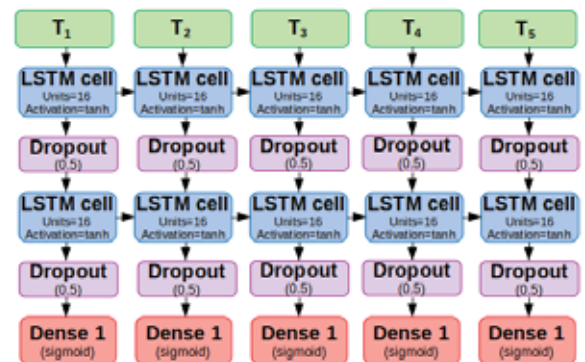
$T_1$

LSTM cell
Units=16
Activation=tanh

Dropout
(0,5)

LSTM cell
Units=16
Activation=tanh

Dropout
(0,5)

Dense 1
(sigmoid)

$T_2$

LSTM cell
Units=16
Activation=tanh

Dropout
(0,5)

LSTM cell
Units=16
Activation=tanh

Dropout
(0,5)

Dense 1
(sigmoid)

$T_3$

LSTM cell
Units=16
Activation=tanh

Dropout
(0,5)

LSTM cell
Units=16
Activation=tanh

Dropout
(0,5)

Dense 1
(sigmoid)

$T_4$

LSTM cell
Units=16
Activation=tanh

Dropout
(0,5)

LSTM cell
Units=16
Activation=tanh

Dropout
(0,5)

Dense 1
(sigmoid)

$T_5$

LSTM cell
Units=16
Activation=tanh

Dropout
(0,5)

LSTM cell
Units=16
Activation=tanh

Dropout
(0,5)

Dense 1
(sigmoid)